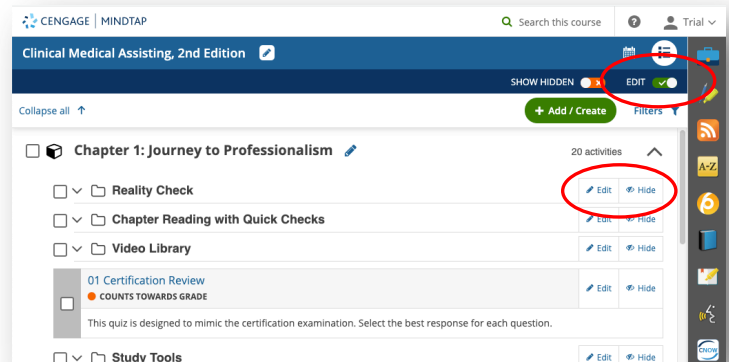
CENGAGE | MINDTAP

Search this course

Trial

Clinical Medical Assisting, 2nd Edition

SHOW HIDDEN

EDIT

Collapse all

+ Add / Create

Filters

Chapter 1: Journey to Professionalism

20 activities

Reality Check

Edit

Hide

Chapter Reading with Quick Checks

Edit

Hide

Video Library

Edit

Hide

01 Certification Review

COUNTS TOWARDS GRADE

Edit

Hide

This quiz is designed to mimic the certification examination. Select the best response for each question.

Study Tools

Edit

Hide

A-Z

CNOW